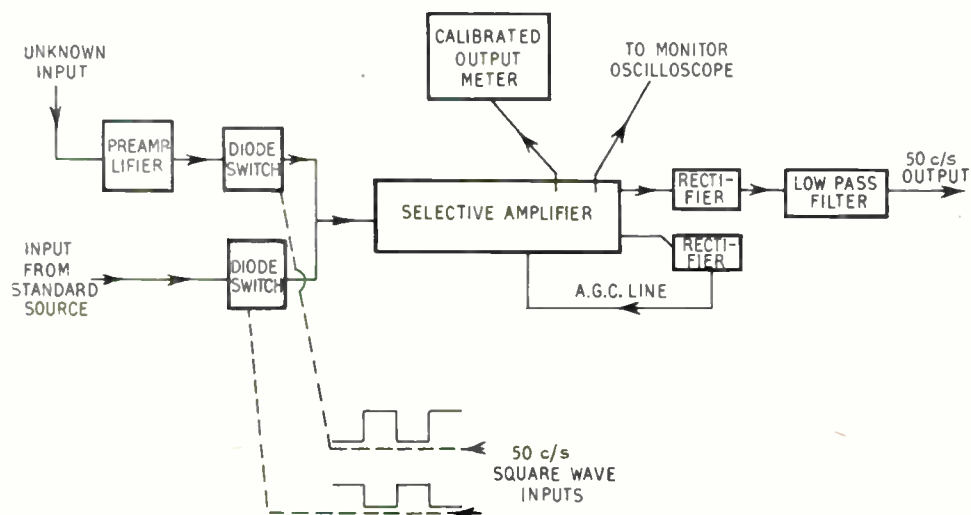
UNKNOWN INPUT

PREAMPLIFIER

DIODE SWITCH

INPUT FROM STANDARD SOURCE

DIODE SWITCH

CALIBRATED OUTPUT METER

TO MONITOR OSCILLOSCOPE

SELECTIVE AMPLIFIER

RECTIFIER

LOW PASS FILTER

50 c/s OUTPUT

RECTIFIER

A.G.C. LINE

50 c/s SQUARE WAVE INPUTS